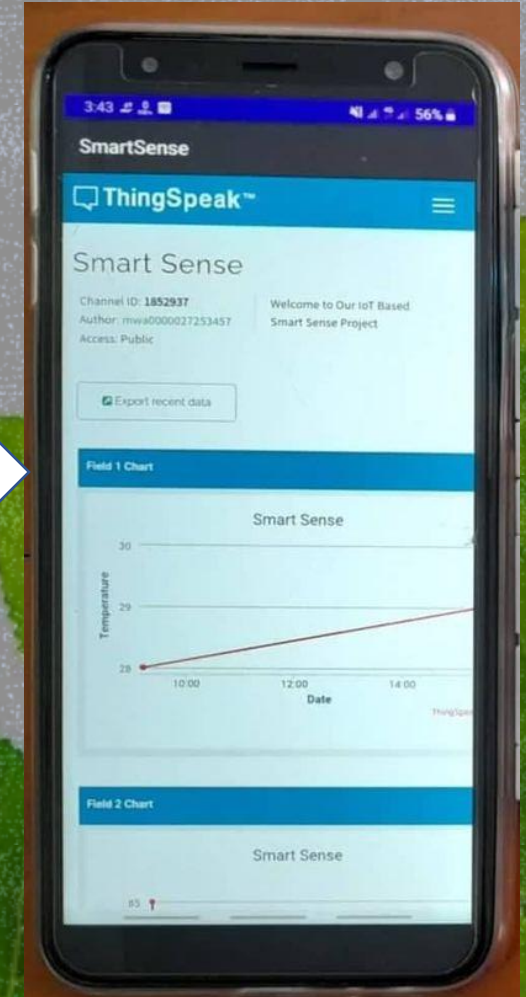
3:43

56%

SmartSense

ThingSpeak™

Smart Sense

Channel ID: 1852937
Author: mwa0000027253457
Access: Public

Welcome to Our IoT Based Smart Sense Project

Export recent data

Field 1 Chart

Smart Sense

30
29
28

Temperature

10:00
12:00
14:00

Date

ThingSpe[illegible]

Field 2 Chart

Smart Sense

85